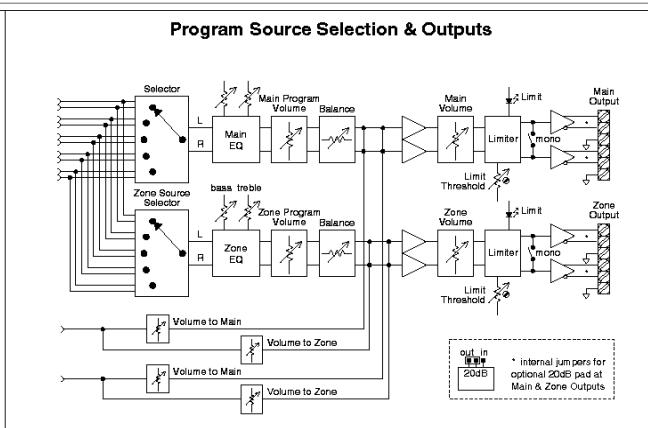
Program Source Selection & Outputs

Selector

L

R

Main EQ

Main Program Volume

Balance

Main Volume

Limit

Limiter

mono

Limit Threshold

Main Output

Zone Source Selector

bass treble

Zone Program Volume

Balance

L

R

Zone EQ

Zone Volume

Limit

Limiter

mono

Limit Threshold

Zone Output

Volume to Main

Volume to Zone

Volume to Main

Volume to Zone

out in

20dB

* internal jumpers for optional 20dB pad at Main & Zone Outputs